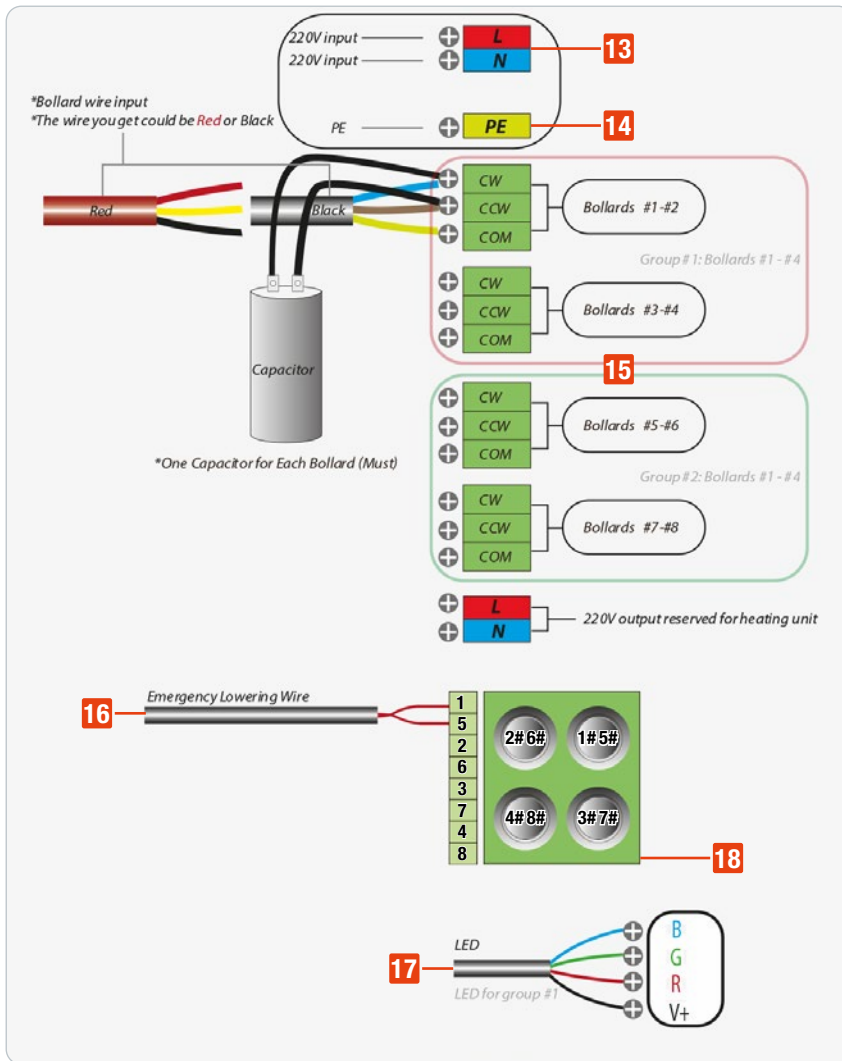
220V input
220V input
L
N
13
PE
PE
14

*Bollard wire input
*The wire you get could be Red or Black

Red
Black

CW
CCW
COM
Bollards #1-#2
Group #1: Bollards #1 - #4
CW
CCW
COM
Bollards #3-#4

Capacitor

15

CW
CCW
COM
Bollards #5-#6
*One Capacitor for Each Bollard (Must)
Group #2: Bollards #1 - #4
CW
CCW
COM
Bollards #7-#8

L
N
220V output reserved for heating unit

Emergency Lowering Wire
16
1
5
2
6
3
7
4
8
2# 6#
1# 5#
4# 8#
3# 7#
18

LED
17
LED for group #1
B
G
R
V+